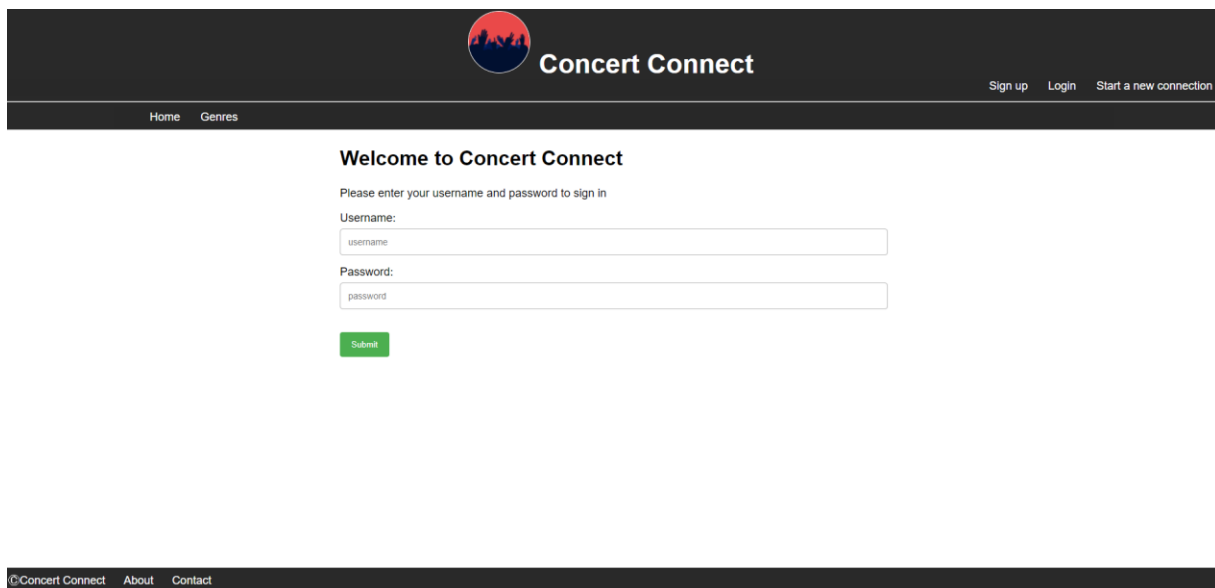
Concert Connect

Sign up Login Start a new connection

Home Genres

Welcome to Concert Connect

Please enter your username and password to sign in

Username:

username

Password:

password

Submit

©Concert Connect About Contact